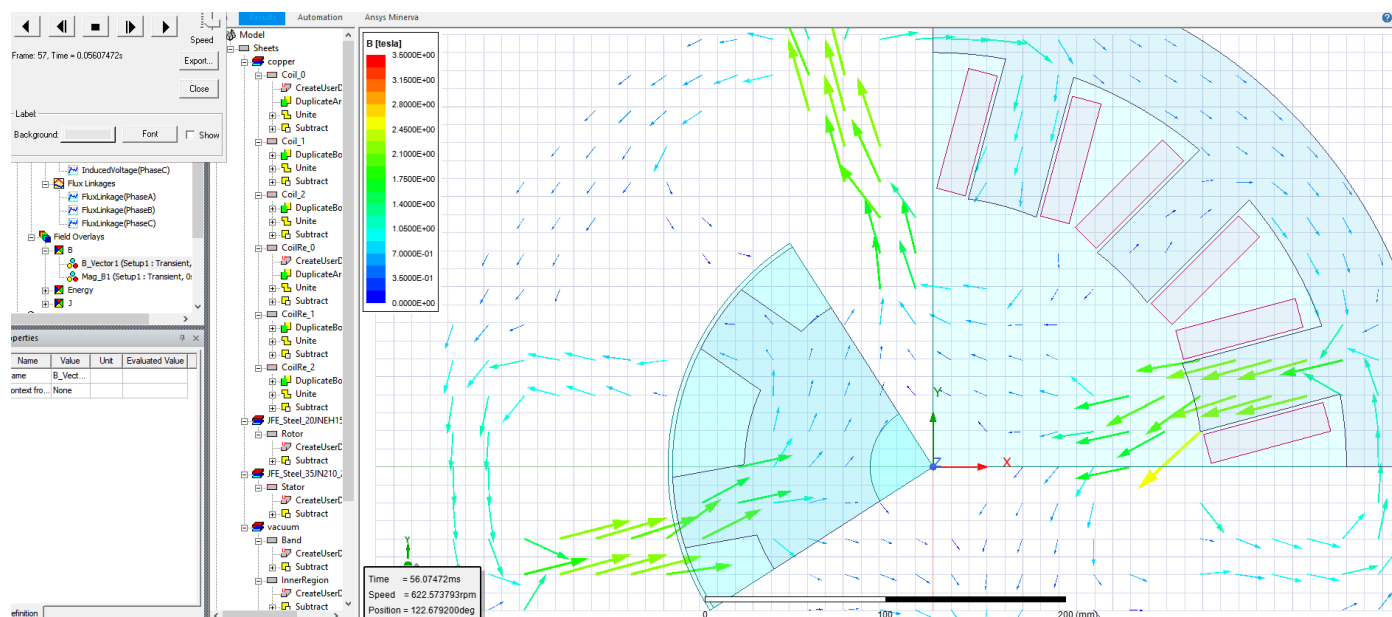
Speed

Frame: 57, Time = 0.05607472s

Export...

Close

Label

Background:

Font

Show

InducedVoltage(PhaseC)

Flux Linkages

FluxLinkage(PhaseA)

FluxLinkage(PhaseB)

FluxLinkage(PhaseC)

Field Overlays

B

B_Vector1 (Setup1 : Transient,

Mag_B1 (Setup1 : Transient, 0:

Energy

J

operties

| Name | Value | Unit | Evaluated Value |
|---|---|---|---|
| ame | B_Vect... | | |
| ontext fro... | None | | |

efinition

Results Automation Ansys Minerva

Model

Sheets

copper

Coil_0

CreateUserD

DuplicateAr

Unite

Subtract

Coil_1

DuplicateBo

Unite

Subtract

Coil_2

DuplicateBo

Unite

Subtract

CoilRe_0

CreateUserD

DuplicateAr

Unite

Subtract

CoilRe_1

DuplicateBo

Unite

Subtract

CoilRe_2

DuplicateBo

Unite

Subtract

JFE_Steel_20JNEH15

Rotor

CreateUserD

Subtract

JFE_Steel_35JN210_

Stator

CreateUserD

Subtract

vacuum

Band

CreateUserD

Subtract

InnerRegion

CreateUserD

Subtract

B [tesla]

3.5000E+00

3.1500E+00

2.8000E+00

2.4500E+00

2.1000E+00

1.7500E+00

1.4000E+00

1.0500E+00

7.0000E-01

3.5000E-01

0.0000E+00

Y

X

Y

Time = 56.07472ms

Speed = 622.573793rpm

Position = 122.679200deg

0

100

200 (mm)